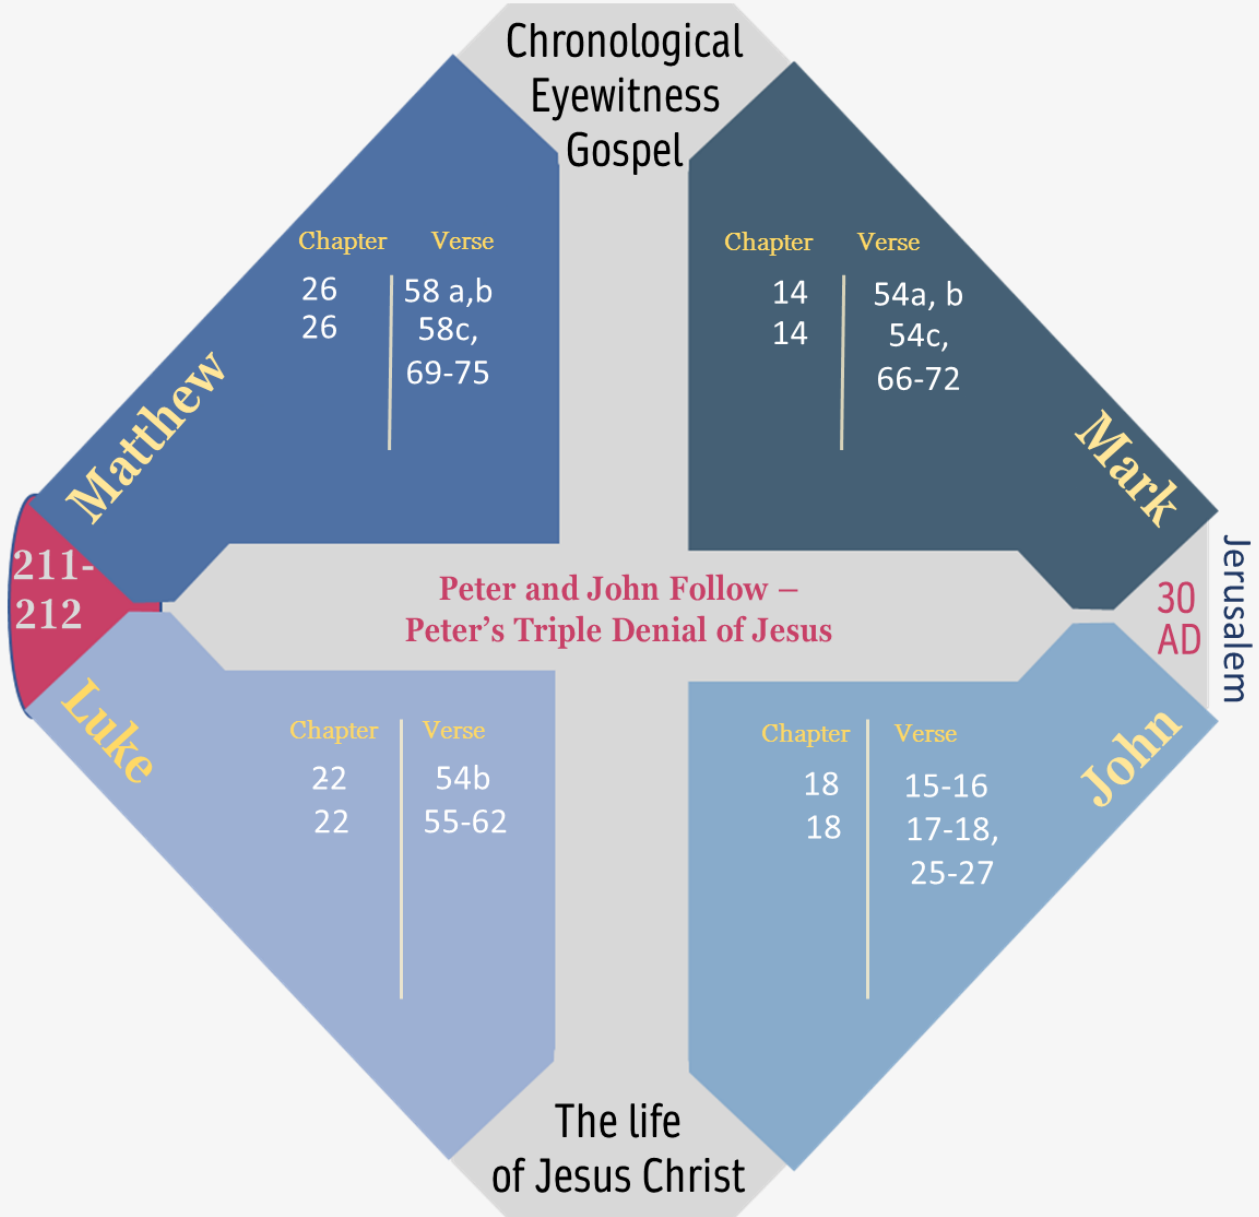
Chronological Eyewitness Gospel

Matthew

| Chapter | Verse |
|---|---|
| 26 | 58 a,b |
| 26 | 58c, 69-75 |

Mark

| Chapter | Verse |
|---|---|
| 14 | 54a, b |
| 14 | 54c, 66-72 |

211-212

Peter and John Follow – Peter's Triple Denial of Jesus

30 AD

Jerusalem

Luke

| Chapter | Verse |
|---|---|
| 22 | 54b |
| 22 | 55-62 |

John

| Chapter | Verse |
|---|---|
| 18 | 15-16 |
| 18 | 17-18, 25-27 |

The life of Jesus Christ